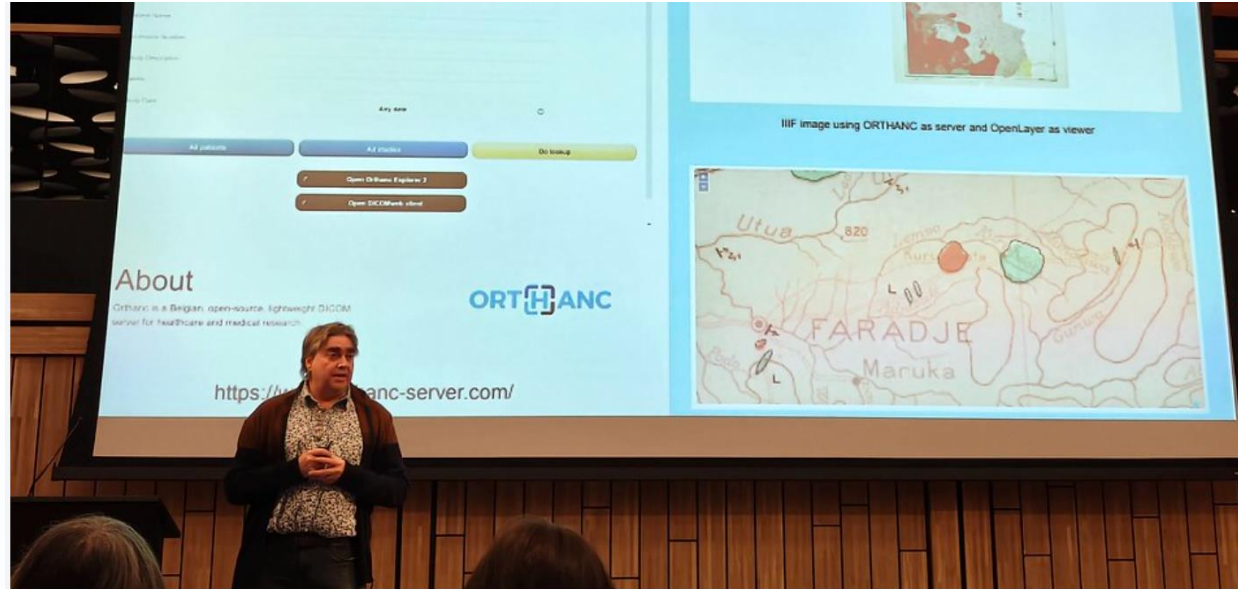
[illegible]

Any date

All patients

All studies

Do lookup

Open Orthanc Explorer 2

Open DICOMweb client

About

Orthanc is a Belgian, open-source, lightweight DICOM server for healthcare and medical research

ORTHANC

https://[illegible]anc-server.com/

IIIF image using ORTHANC as server and OpenLayer as viewer

Utua

820

FARADJE

Maruka

L

L